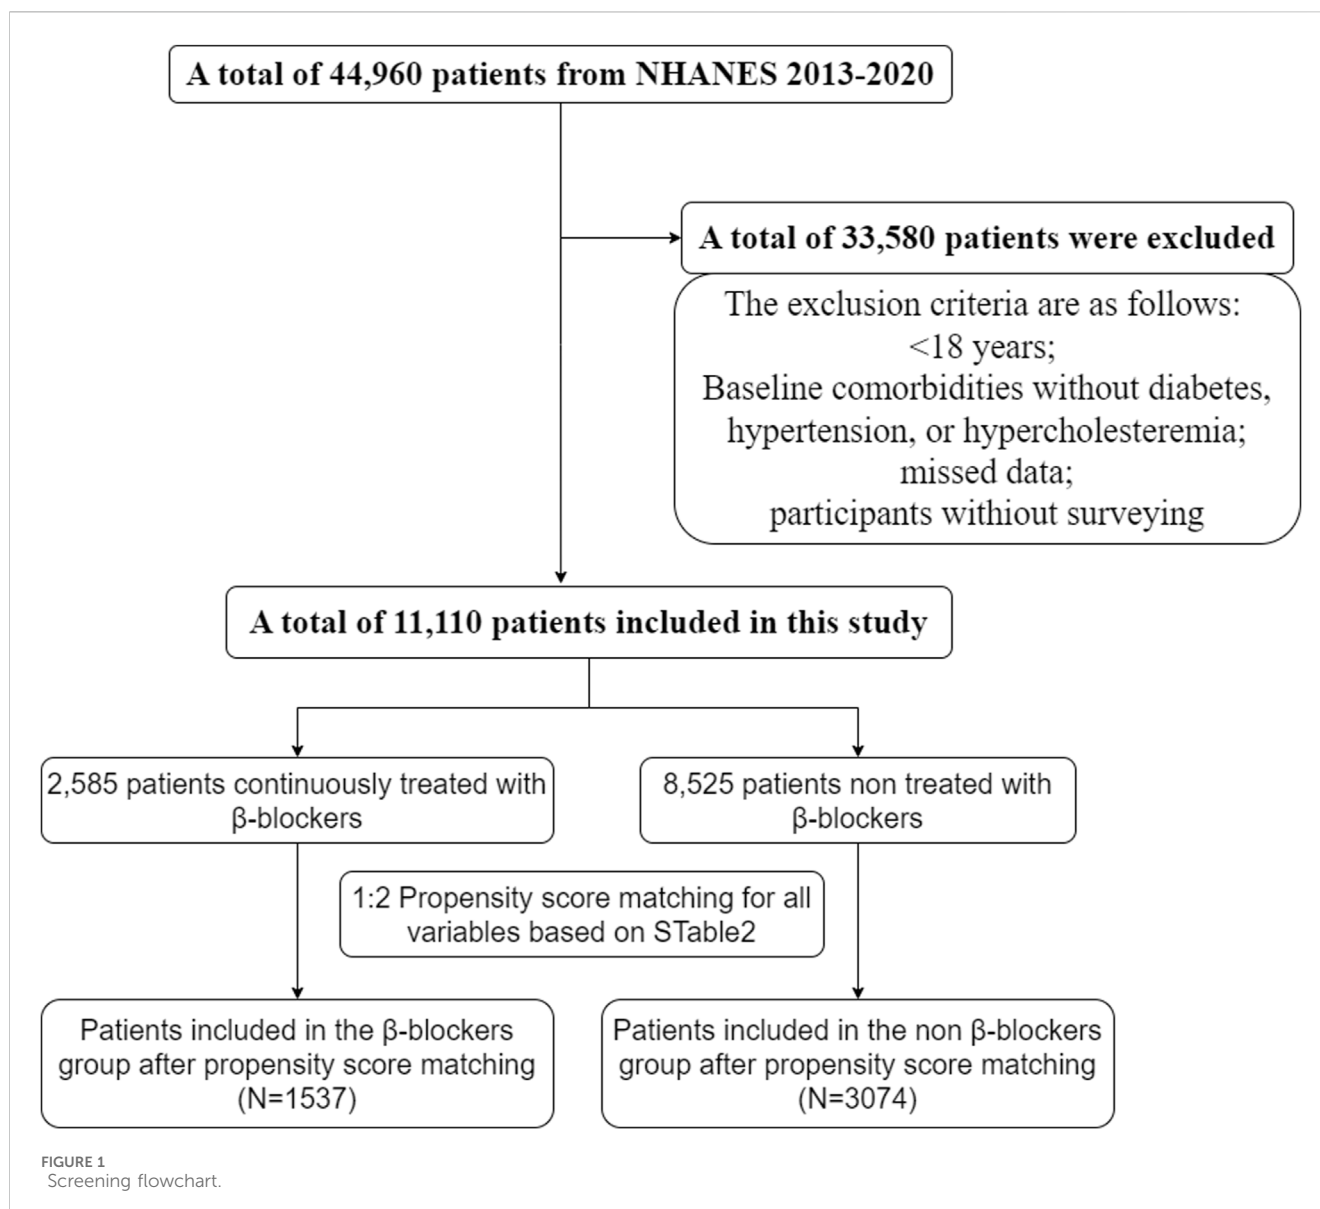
A total of 44,960 patients from NHANES 2013-2020

A total of 33,580 patients were excluded

The exclusion criteria are as follows:
<18 years;
Baseline comorbidities without diabetes, hypertension, or hypercholesteremia;
missed data;
participants withiout surveying

A total of 11,110 patients included in this study

2,585 patients continuously treated with β-blockers

8,525 patients non treated with β-blockers

1:2 Propensity score matching for all variables based on STable2

Patients included in the β-blockers group after propensity score matching (N=1537)

Patients included in the non β-blockers group after propensity score matching (N=3074)

FIGURE 1
Screening flowchart.